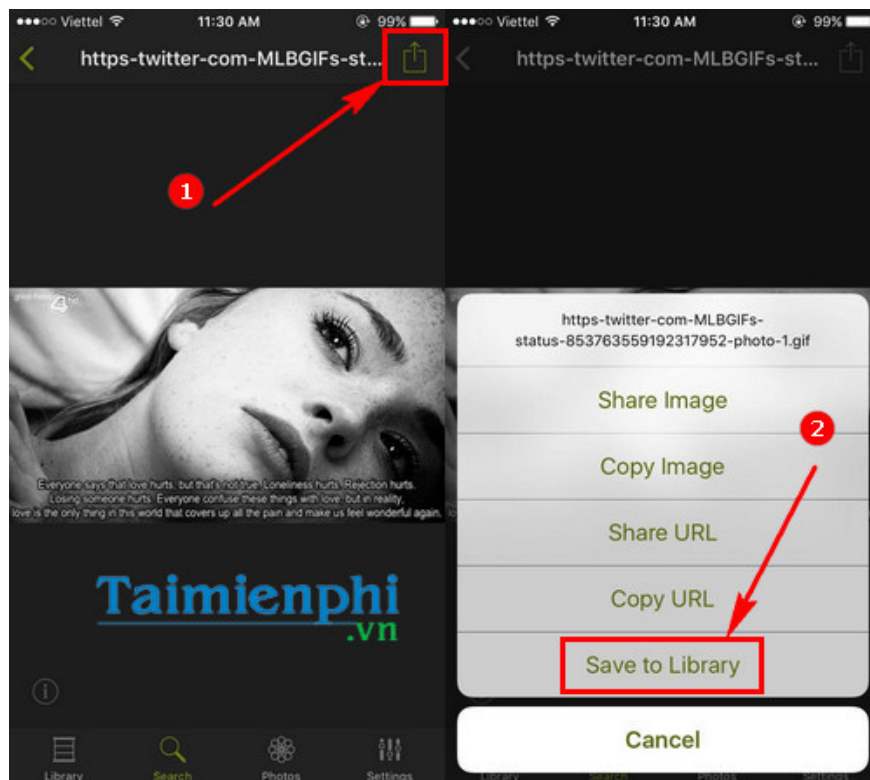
●●●○○ Viettel 11:30 AM 99%

https-twitter-com-MLBGIFs-st...

1

Everyone says that love hurts, but that's not true. Loneliness hurts. Rejection hurts. Losing someone hurts. Everyone confuse these things with love, but in reality, love is the only thing in this world that covers up all the pain and make us feel wonderful again.

Taimienphi .vn

Library Search Photos Settings

●●●○○ Viettel 11:30 AM 99%

https-twitter-com-MLBGIFs-st...

https-twitter-com-MLBGIFs-status-853763559192317952-photo-1.gif

Share Image

2

Copy Image

Share URL

Copy URL

Save to Library

Cancel